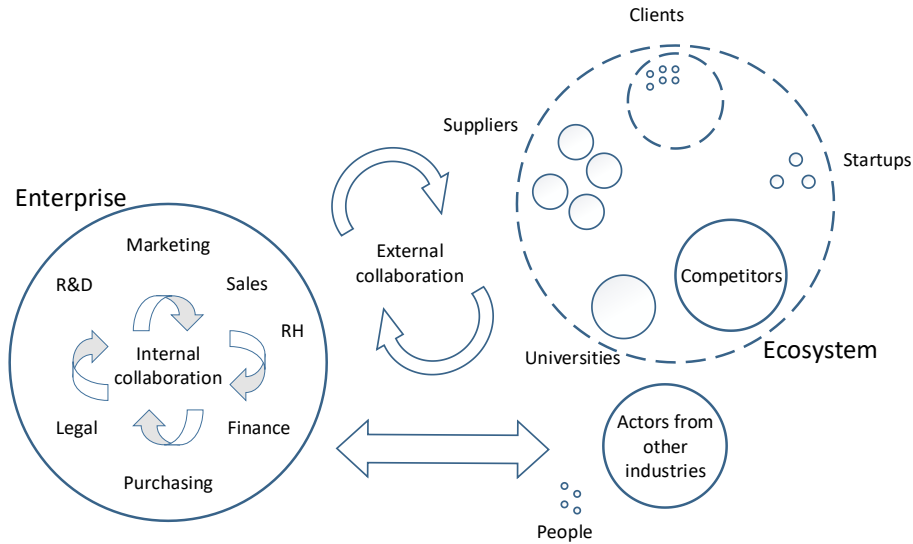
Enterprise

Marketing

R&D

Sales

RH

Internal collaboration

Legal

Finance

Purchasing

External collaboration

Clients

Suppliers

Startups

Competitors

Universities

Ecosystem

Actors from other industries

People